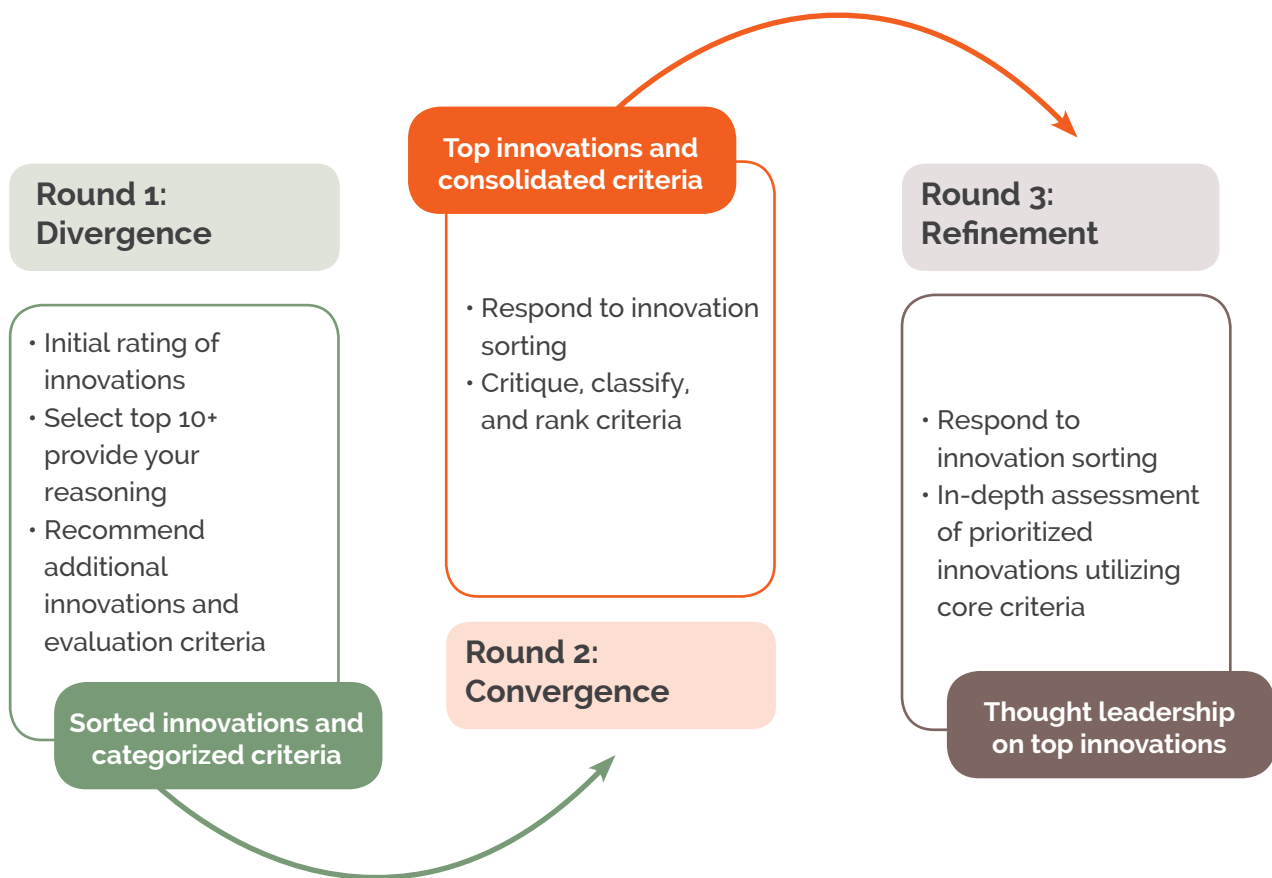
Round 1:
Divergence

• Initial rating of innovations
• Select top 10+ provide your reasoning
• Recommend additional innovations and evaluation criteria

Sorted innovations and categorized criteria

Top innovations and consolidated criteria

• Respond to innovation sorting
• Critique, classify, and rank criteria

Round 2:
Convergence

Round 3:
Refinement

• Respond to innovation sorting
• In-depth assessment of prioritized innovations utilizing core criteria

Thought leadership on top innovations